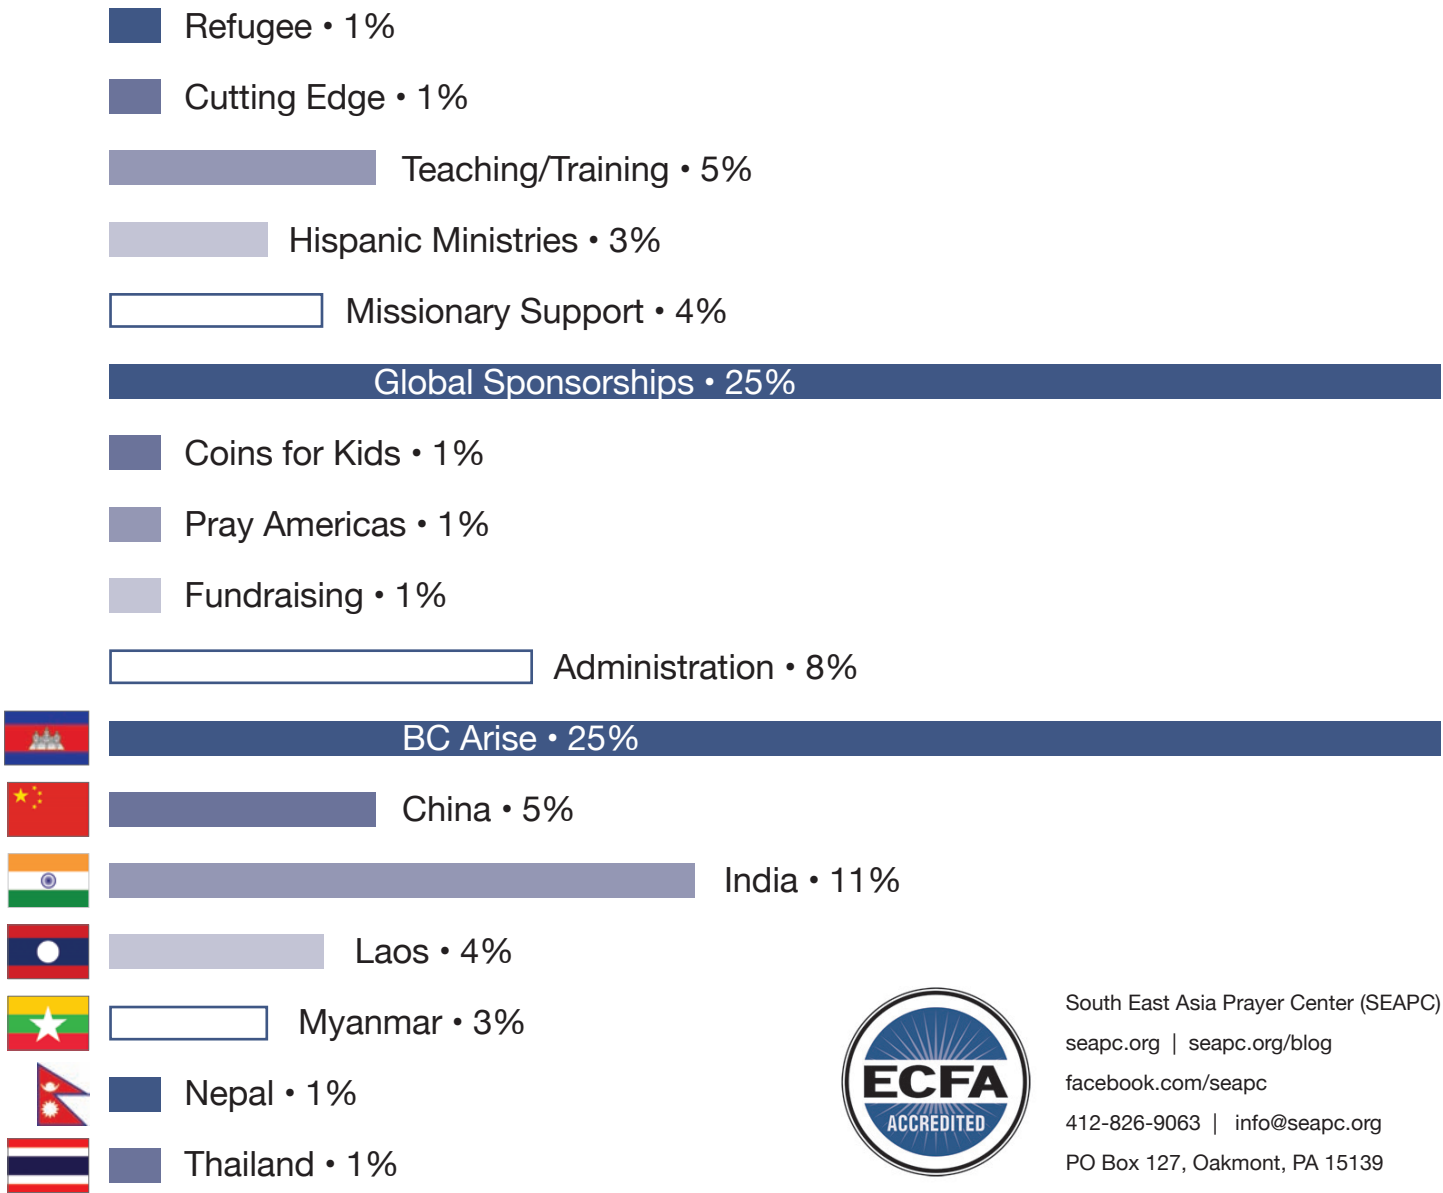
Refugee • 1%

Cutting Edge • 1%

Teaching/Training • 5%

Hispanic Ministries • 3%

Missionary Support • 4%

Global Sponsorships • 25%

Coins for Kids • 1%

Pray Americas • 1%

Fundraising • 1%

Administration • 8%

BC Arise • 25%

China • 5%

India • 11%

Laos • 4%

Myanmar • 3%

Nepal • 1%

Thailand • 1%

ECFA ACCREDITED

South East Asia Prayer Center (SEAPC)
seapc.org | seapc.org/blog
facebook.com/seapc
412-826-9063 | info@seapc.org
PO Box 127, Oakmont, PA 15139